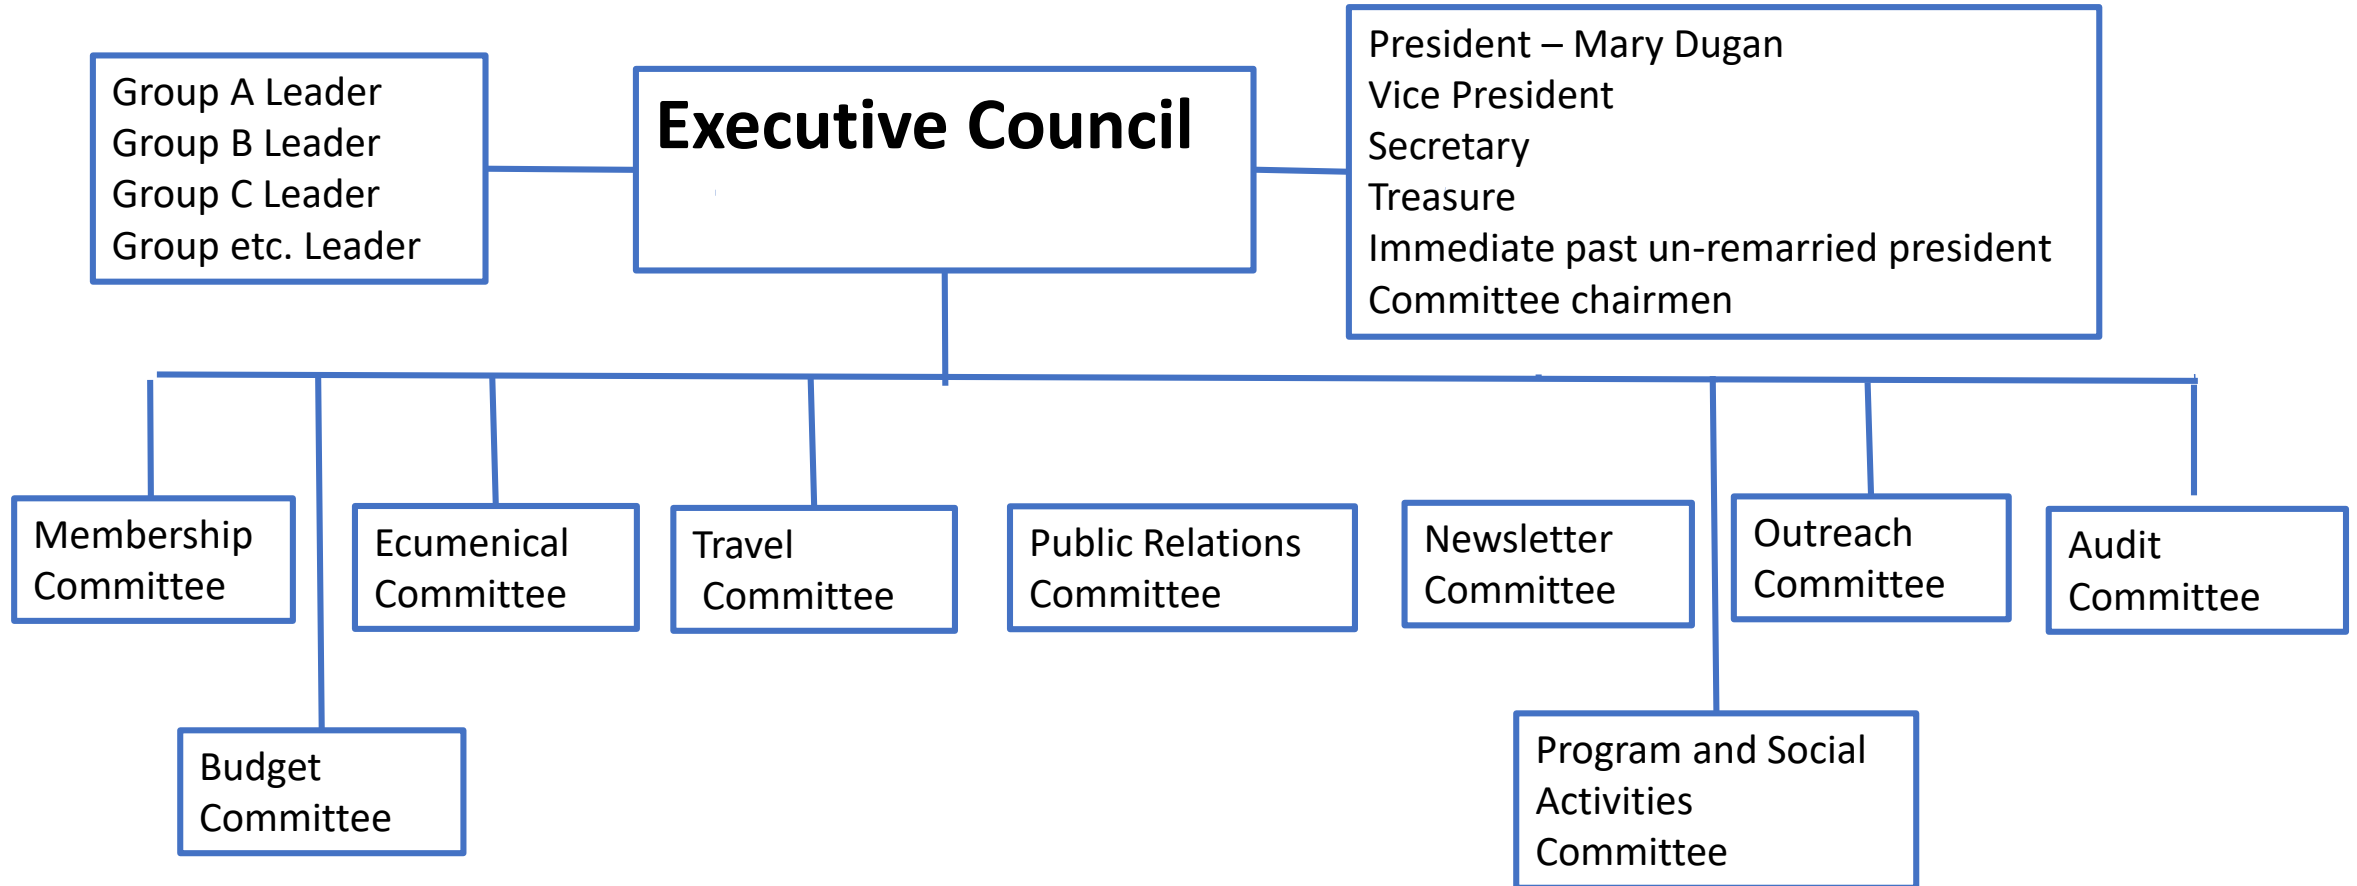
Group A Leader
Group B Leader
Group C Leader
Group etc. Leader

Executive Council

President – Mary Dugan
Vice President
Secretary
Treasure
Immediate past un-remarried president
Committee chairmen

Membership Committee

Ecumenical Committee

Travel Committee

Public Relations Committee

Newsletter Committee

Outreach Committee

Audit Committee

Budget Committee

Program and Social Activities Committee